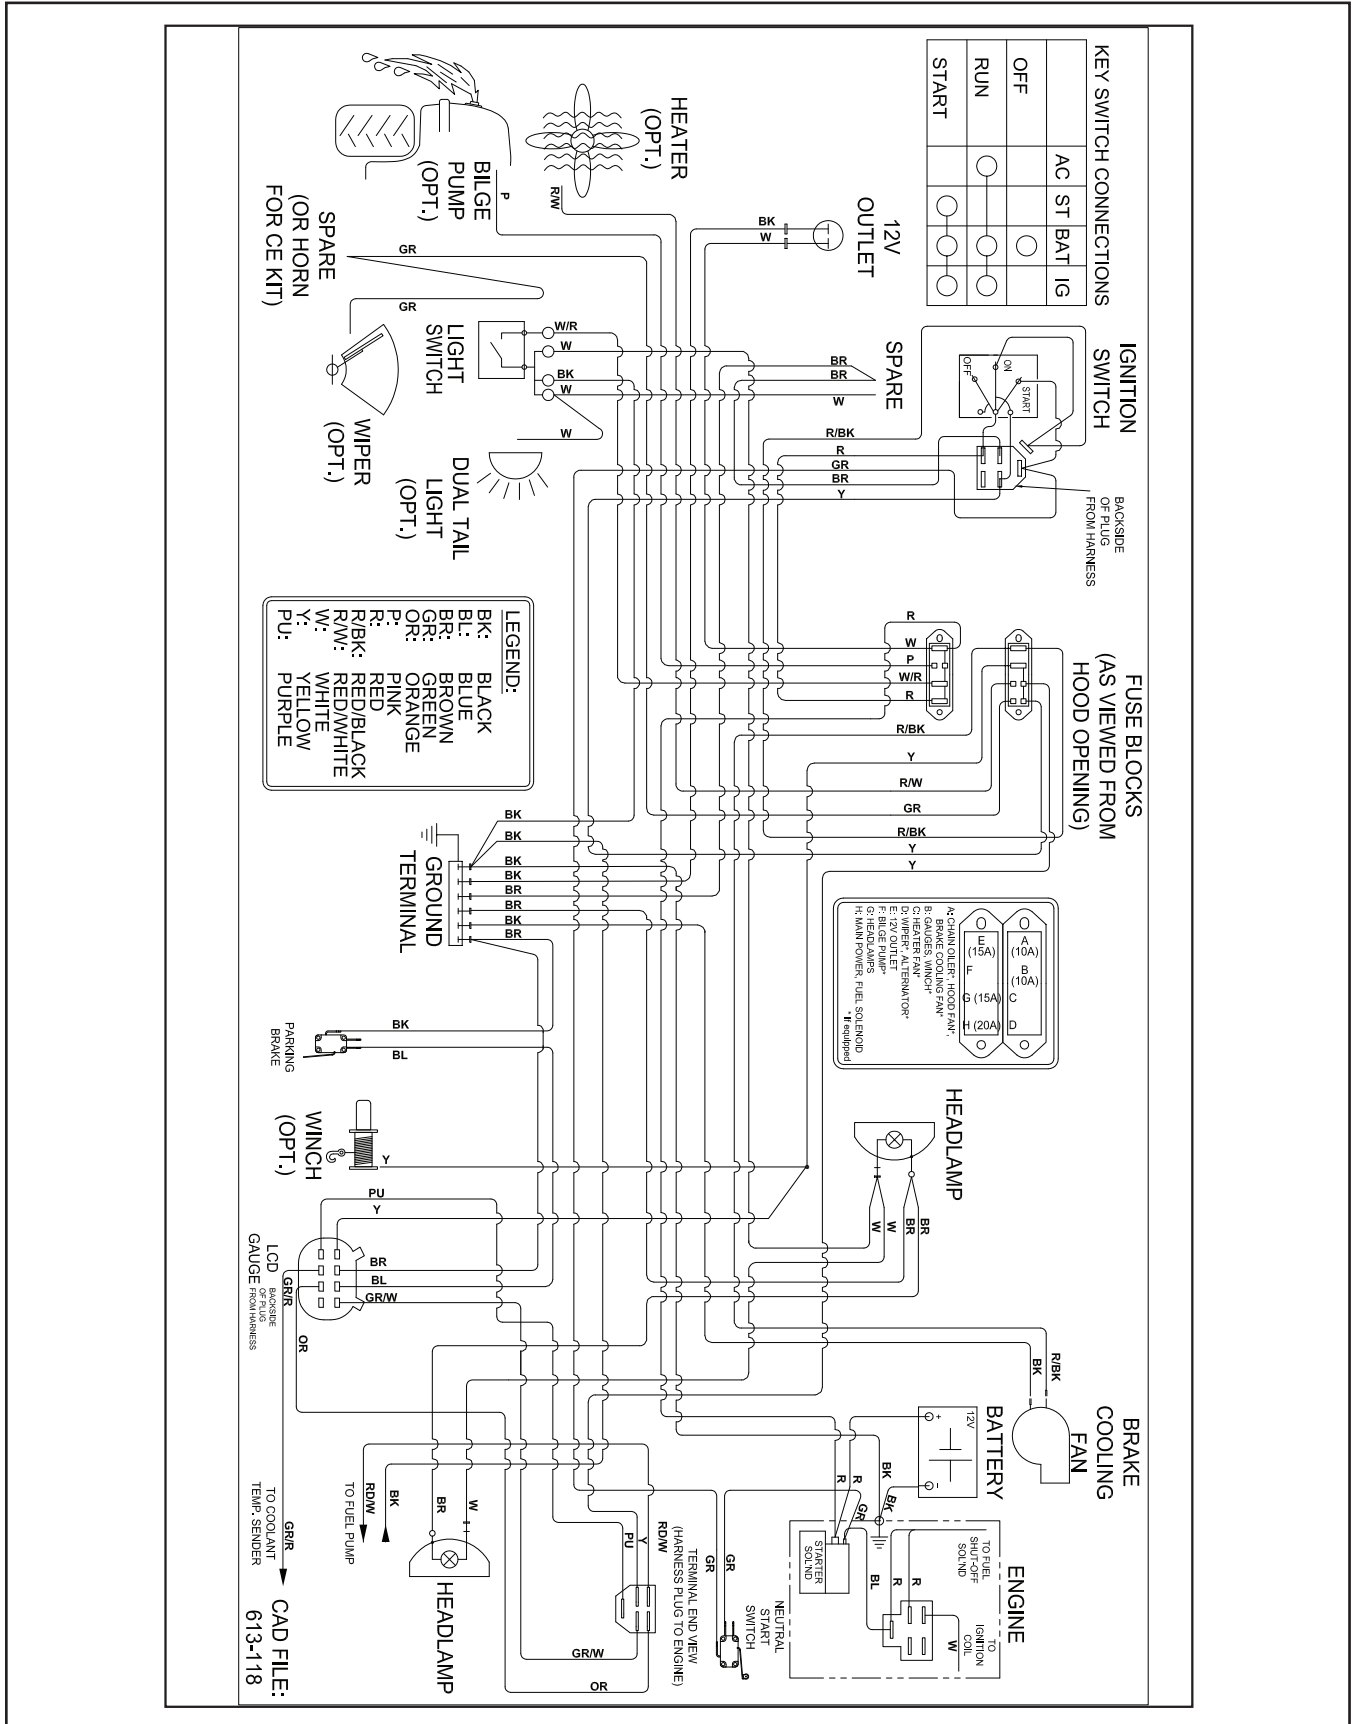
KEY SWITCH CONNECTIONS

| | AC | ST | BAT | IG |
|---|---|---|---|---|
| OFF | | | ○ | |
| RUN | ○ | | ○ | ○ |
| START | | ○ | ○ | ○ |

IGNITION SWITCH

OFF ON START

BACKSIDE OF PLUG FROM HARNESS

HEATER (OPT.)

R/W

12V OUTLET

BK
W

BILGE PUMP (OPT.)

P

SPARE (OR HORN FOR CE KIT)

GR
GR

LIGHT SWITCH

W/R
W
BK
W

SPARE

BR
BR
W

R/BK
R
GR
BR
Y

WIPER (OPT.)

W

DUAL TAIL LIGHT (OPT.)

LEGEND:
BK: BLACK
BL: BLUE
BR: BROWN
GR: GREEN
OR: ORANGE
P: PINK
R: RED
R/BK: RED/BLACK
R/W: RED/WHITE
W: WHITE
Y: YELLOW
PU: PURPLE

FUSE BLOCKS (AS VIEWED FROM HOOD OPENING)

R
W
P
W/R
R
R/BK
Y
R/W
GR
R/BK
Y
Y

BK
BK
BK
BK
BR
BR
BK
BR

GROUND TERMINAL

E (15A)
F
G (15A)
H (20A)
A (10A)
B (10A)
C
D

A: CHAIN OILER*, HOOD FAN*, BRAKE COOLING FAN*
B: GAUGES, WINCH*
C: HEATER FAN*
D: WIPER*, ALTERNATOR*
E: 12V OUTLET
F: BILGE PUMP*
G: HEADLAMPS
H: MAIN POWER, FUEL SOLENOID
*If equipped

PARKING BRAKE

BK
BL

HEADLAMP

W
W
BR
BR

WINCH (OPT.)

Y

PU
Y
BR
BL
GR/W
GR/R
OR

LCD GAUGE

BACKSIDE OF PLUG FROM HARNESS

R/BK
BK

BRAKE COOLING FAN

BATTERY

12V
+
-

BK
BK
R
R
GR

ENGINE

STARTER SOL'ND

TO FUEL SHUT-OFF SOL'ND

R
R
BL
W

TO IGNITION COIL

NEUTRAL START SWITCH

GR
GR

TERMINAL END VIEW (HARNESS PLUG TO ENGINE)

RD/W
Y
PU

GR/W
OR

BR
W

HEADLAMP

RD/W
TO FUEL PUMP

BK

GR/R
TO COOLANT TEMP. SENDER

CAD FILE:
613-118